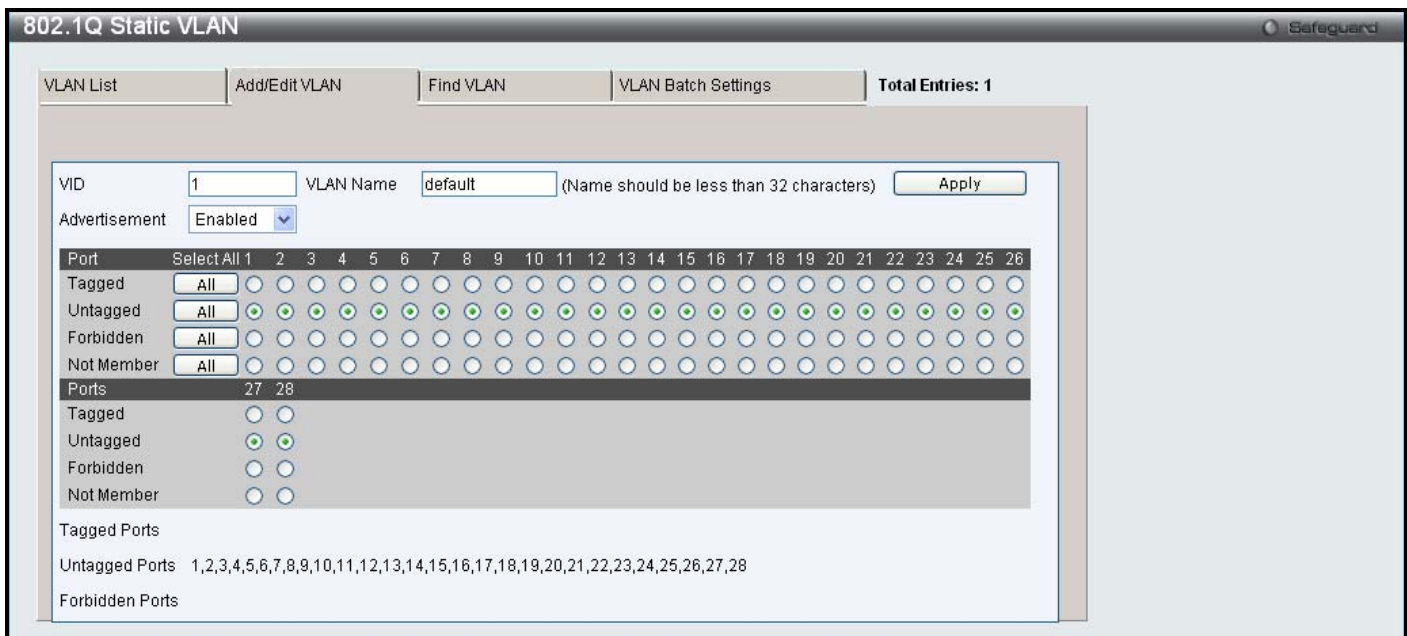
802.1Q Static VLAN

Safeguard

VLAN List | Add/Edit VLAN | Find VLAN | VLAN Batch Settings | Total Entries: 1

VID 1 VLAN Name default (Name should be less than 32 characters) Apply

Advertisement Enabled

| Port | Select All | 1 | 2 | 3 | 4 | 5 | 6 | 7 | 8 | 9 | 10 | 11 | 12 | 13 | 14 | 15 | 16 | 17 | 18 | 19 | 20 | 21 | 22 | 23 | 24 | 25 | 26 |
|---|---|---|---|---|---|---|---|---|---|---|---|---|---|---|---|---|---|---|---|---|---|---|---|---|---|---|---|
| Tagged | All | | | | | | | | | | | | | | | | | | | | | | | | | | |
| Untagged | All | | | | | | | | | | | | | | | | | | | | | | | | | | |
| Forbidden | All | | | | | | | | | | | | | | | | | | | | | | | | | | |
| Not Member | All | | | | | | | | | | | | | | | | | | | | | | | | | | |

| Ports | 27 | 28 |
|---|---|---|
| Tagged | | |
| Untagged | | |
| Forbidden | | |
| Not Member | | |

Tagged Ports

Untagged Ports 1,2,3,4,5,6,7,8,9,10,11,12,13,14,15,16,17,18,19,20,21,22,23,24,25,26,27,28

Forbidden Ports